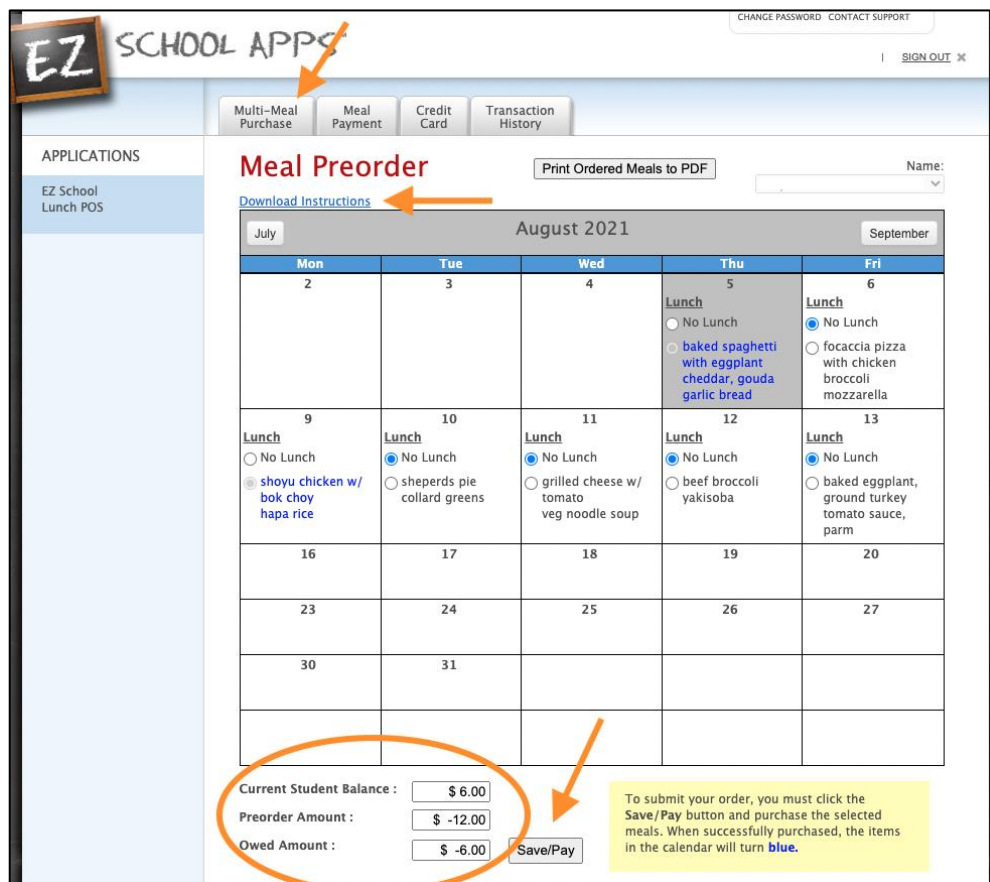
EZ SCHOOL APPS

CHANGE PASSWORD CONTACT SUPPORT

| SIGN OUT ✖

Multi-Meal Purchase | Meal Payment | Credit Card | Transaction History

APPLICATIONS

EZ School Lunch POS

Meal Preorder

Print Ordered Meals to PDF

Name:

Download Instructions

July | August 2021 | September

| Mon | Tue | Wed | Thu | Fri |
|---|---|---|---|---|
| 2 | 3 | 4 | 5 Lunch ◯ No Lunch ◯ baked spaghetti with eggplant cheddar, gouda garlic bread | 6 Lunch ◉ No Lunch ◯ focaccia pizza with chicken broccoli mozzarella |
| 9 Lunch ◯ No Lunch ◯ shoyu chicken w/ bok choy hapa rice | 10 Lunch ◉ No Lunch ◯ sheperds pie collard greens | 11 Lunch ◉ No Lunch ◯ grilled cheese w/ tomato veg noodle soup | 12 Lunch ◉ No Lunch ◯ beef broccoli yakisoba | 13 Lunch ◉ No Lunch ◯ baked eggplant, ground turkey tomato sauce, parm |
| 16 | 17 | 18 | 19 | 20 |
| 23 | 24 | 25 | 26 | 27 |
| 30 | 31 | | | |
| | | | | |

Current Student Balance : $ 6.00
Preorder Amount : $ -12.00
Owed Amount : $ -6.00

Save/Pay

To submit your order, you must click the Save/Pay button and purchase the selected meals. When successfully purchased, the items in the calendar will turn blue.